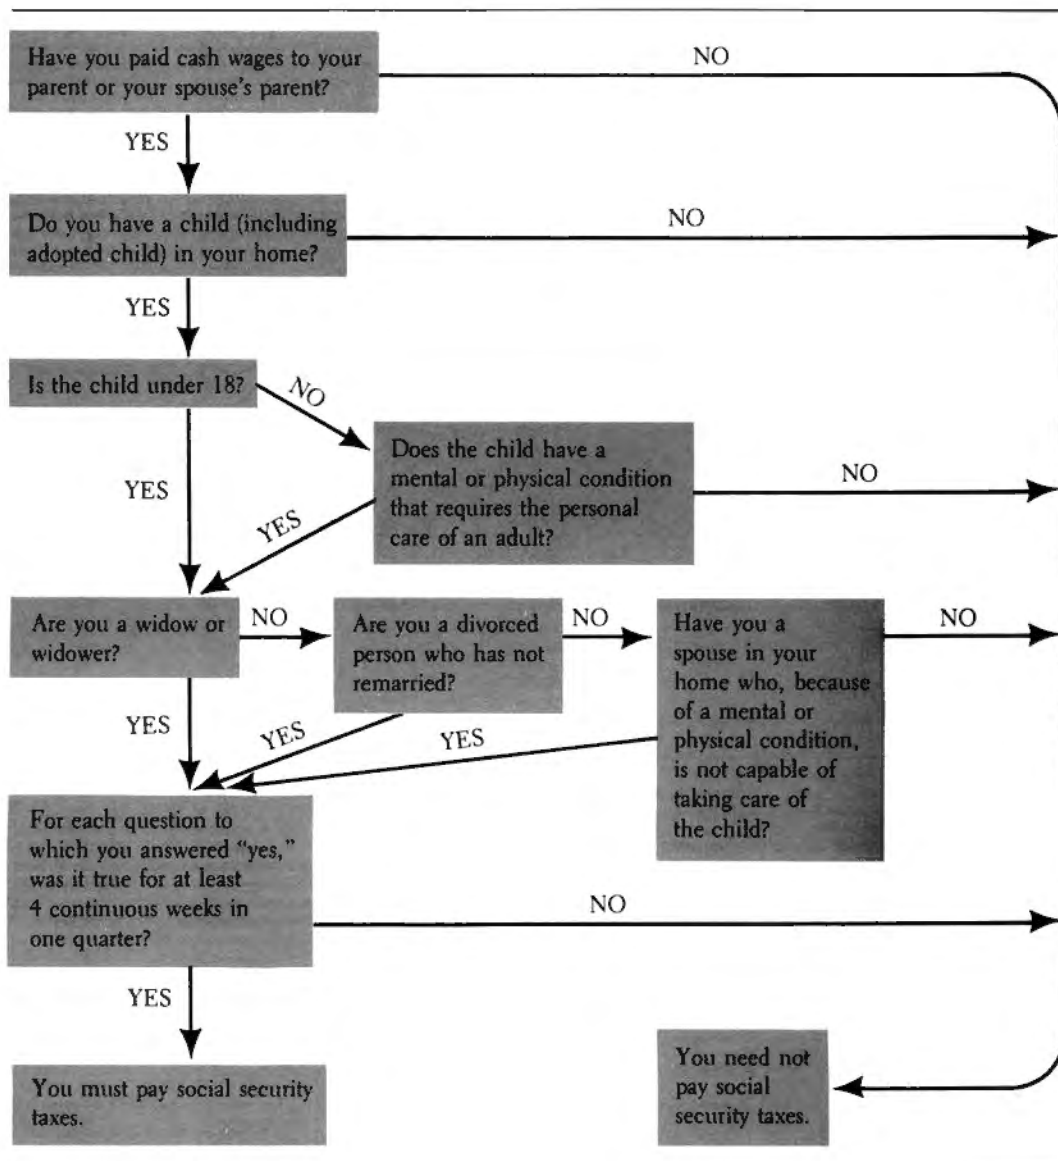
Have you paid cash wages to your parent or your spouse's parent?

NO

YES

Do you have a child (including adopted child) in your home?

NO

YES

Is the child under 18?

NO

Does the child have a mental or physical condition that requires the personal care of an adult?

NO

YES

YES

Are you a widow or widower?

NO

Are you a divorced person who has not remarried?

NO

Have you a spouse in your home who, because of a mental or physical condition, is not capable of taking care of the child?

NO

YES

YES

YES

For each question to which you answered "yes," was it true for at least 4 continuous weeks in one quarter?

NO

YES

You must pay social security taxes.

You need not pay social security taxes.